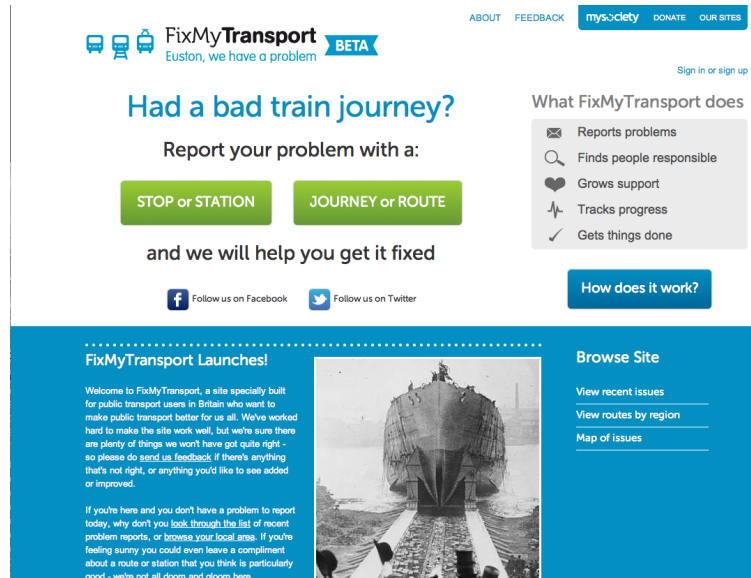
FixMyTransport BETA
Euston, we have a problem

ABOUT FEEDBACK mysociety DONATE OUR SITES

Sign in or sign up

Had a bad train journey?

Report your problem with a:

STOP or STATION JOURNEY or ROUTE

and we will help you get it fixed

Follow us on Facebook Follow us on Twitter

What FixMyTransport does

Reports problems
Finds people responsible
Grows support
Tracks progress
Gets things done

How does it work?

FixMyTransport Launches!

Welcome to FixMyTransport, a site specially built for public transport users in Britain who want to make public transport better for us all. We've worked hard to make the site work well, but we're sure there are plenty of things we won't have got quite right - so please do send us feedback if there's anything that's not right, or anything you'd like to see added or improved.

If you're here and you don't have a problem to report today, why don't you look through the list of recent problem reports, or browse your local area. If you're feeling sunny you could even leave a compliment about a route or station that you think is particularly good - we're not all doom and gloom here.

Browse Site

View recent issues
View routes by region
Map of issues